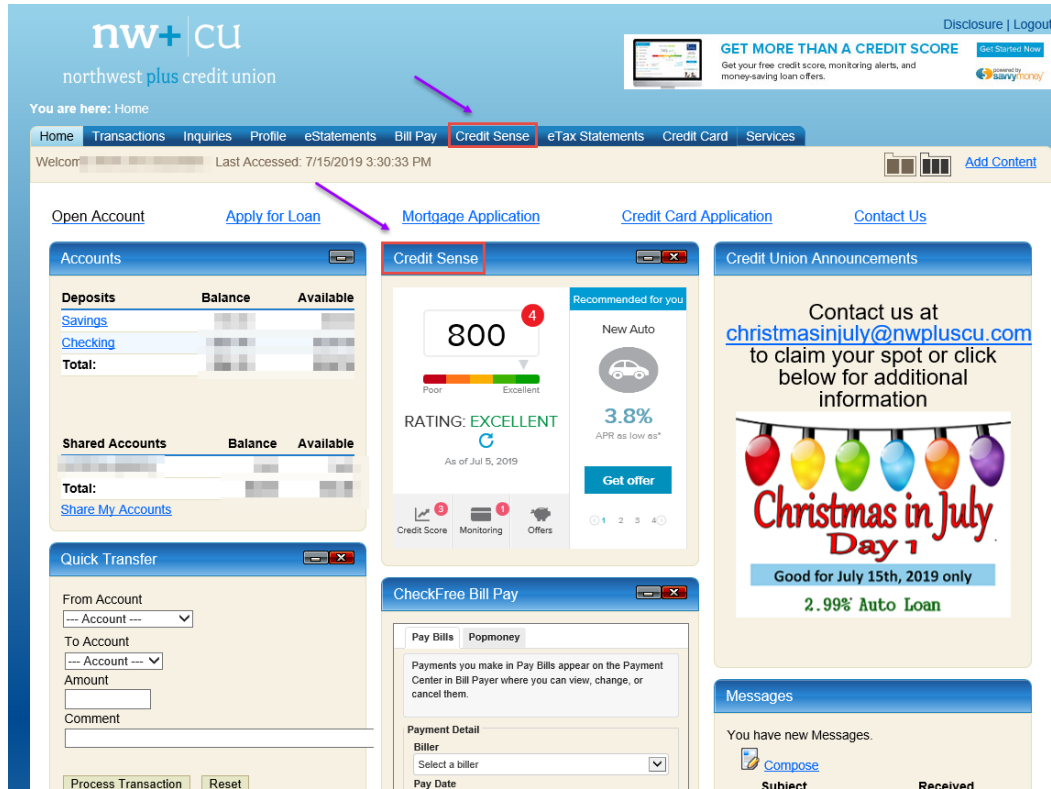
nw+ cu
northwest plus credit union

Disclosure | Logout

GET MORE THAN A CREDIT SCORE
Get your free credit score, monitoring alerts, and money-saving loan offers.
Get Started Now
powered by savvymoney

You are here: Home

Home | Transactions | Inquiries | Profile | eStatements | Bill Pay | Credit Sense | eTax Statements | Credit Card | Services

Welcom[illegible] Last Accessed: 7/15/2019 3:30:33 PM
Add Content

Open Account | Apply for Loan | Mortgage Application | Credit Card Application | Contact Us

Accounts

| Deposits | Balance | Available |
|---|---|---|
| Savings | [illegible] | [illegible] |
| Checking | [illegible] | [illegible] |
| Total: | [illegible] | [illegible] |

| Shared Accounts | Balance | Available |
|---|---|---|
| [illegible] | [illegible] | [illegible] |
| Total: | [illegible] | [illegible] |

Share My Accounts

Credit Sense

800
4
Poor
Excellent
RATING: EXCELLENT
As of Jul 5, 2019
3
Credit Score
1
Monitoring
Offers

Recommended for you
New Auto
3.8%
APR as low as*
Get offer
1 2 3 4

Credit Union Announcements

Contact us at christmasinjuly@nwpluscu.com to claim your spot or click below for additional information

Christmas in July
Day 1
Good for July 15th, 2019 only
2.99% Auto Loan

Quick Transfer

From Account
--- Account ---
To Account
--- Account ---
Amount
Comment
Process Transaction
Reset

CheckFree Bill Pay

Pay Bills | Popmoney

Payments you make in Pay Bills appear on the Payment Center in Bill Payer where you can view, change, or cancel them.

Payment Detail
Biller
Select a biller
Pay Date

Messages

You have new Messages.
Compose
Subject
Received